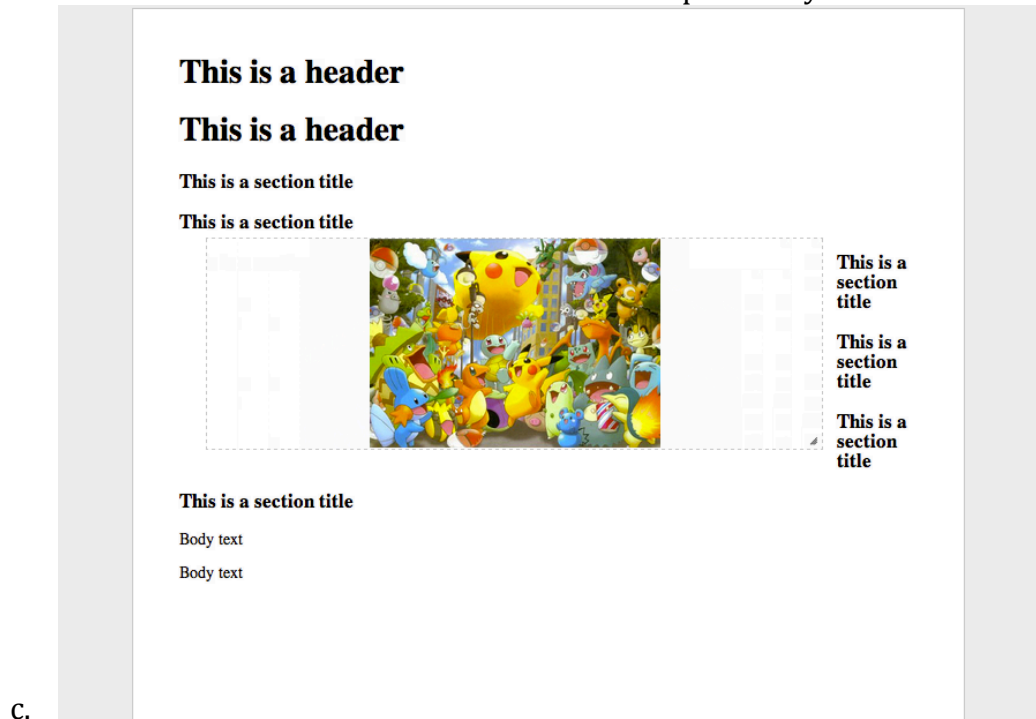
This is a header

This is a header

This is a section title

This is a section title

This is a section title

This is a section title

This is a section title

This is a section title

Body text

Body text

c.